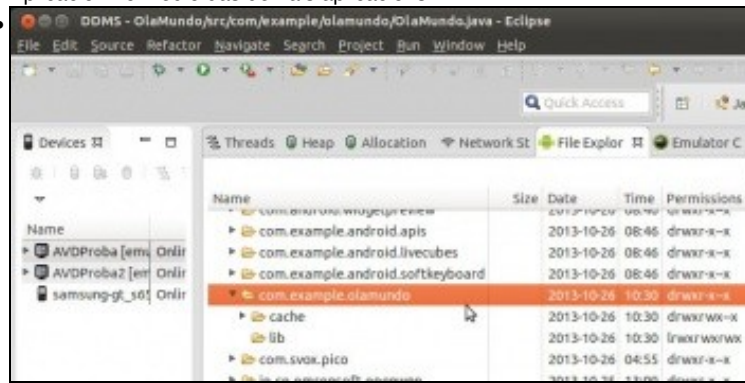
DDMS - OlaMundo/src/com/example/olamundo/OlaMundo.java - Eclipse

File Edit Source Refactor Navigate Search Project Run Window Help

Quick Access

Devices

Name

AVDProba [emu Onlir

AVDProba2 [em Onlir

samsung-gt_s6 Onlir

Threads Heap Allocation Network St File Explor Emulator C

| Name | Size | Date | Time | Permissions |
|---|---|---|---|---|
| com.android.widgetpreview | | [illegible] | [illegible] | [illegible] |
| com.example.android.apis | | 2013-10-26 | 08:46 | drwxr-x--x |
| com.example.android.livecubes | | 2013-10-26 | 08:46 | drwxr-x--x |
| com.example.android.softkeyboard | | 2013-10-26 | 08:46 | drwxr-x--x |
| com.example.olamundo | | 2013-10-26 | 10:30 | drwxr-x--x |
| cache | | 2013-10-26 | 10:30 | drwxrwx--x |
| lib | | 2013-10-26 | 10:30 | lrwxrwxrwx |
| com.svox.pico | | 2013-10-26 | 04:55 | drwxr-x--x |
| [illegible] | | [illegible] | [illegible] | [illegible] |